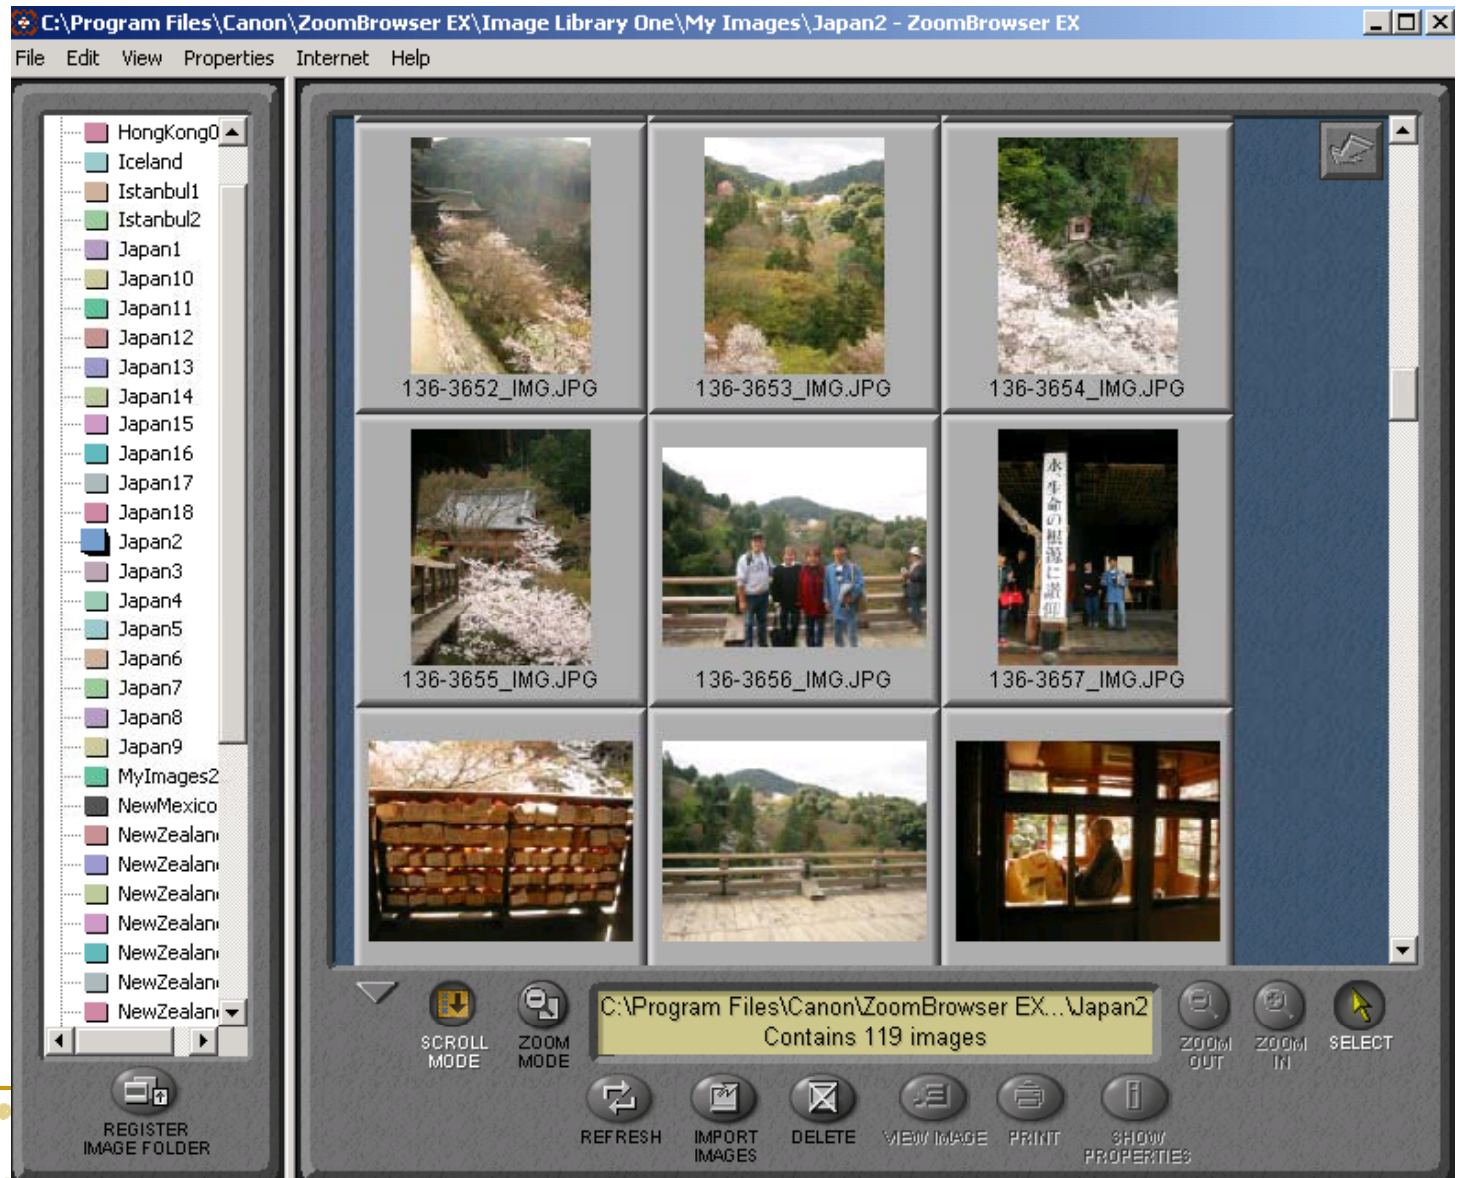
C:\Program Files\Canon\ZoomBrowser EX\Image Library One\My Images\Japan2 - ZoomBrowser EX

File Edit View Properties Internet Help

HongKong0
Iceland
Istanbul1
Istanbul2
Japan1
Japan10
Japan11
Japan12
Japan13
Japan14
Japan15
Japan16
Japan17
Japan18
Japan2
Japan3
Japan4
Japan5
Japan6
Japan7
Japan8
Japan9
MyImages2
NewMexico
NewZealan
NewZealan
NewZealan
NewZealan
NewZealan
NewZealan
NewZealan

REGISTER IMAGE FOLDER

136-3652_IMG.JPG
136-3653_IMG.JPG
136-3654_IMG.JPG
136-3655_IMG.JPG
136-3656_IMG.JPG
136-3657_IMG.JPG

SCROLL MODE
ZOOM MODE
C:\Program Files\Canon\ZoomBrowser EX...\Japan2
Contains 119 images
ZOOM OUT
ZOOM IN
SELECT

REFRESH
IMPORT IMAGES
DELETE
VIEW IMAGE
PRINT
SHOW PROPERTIES